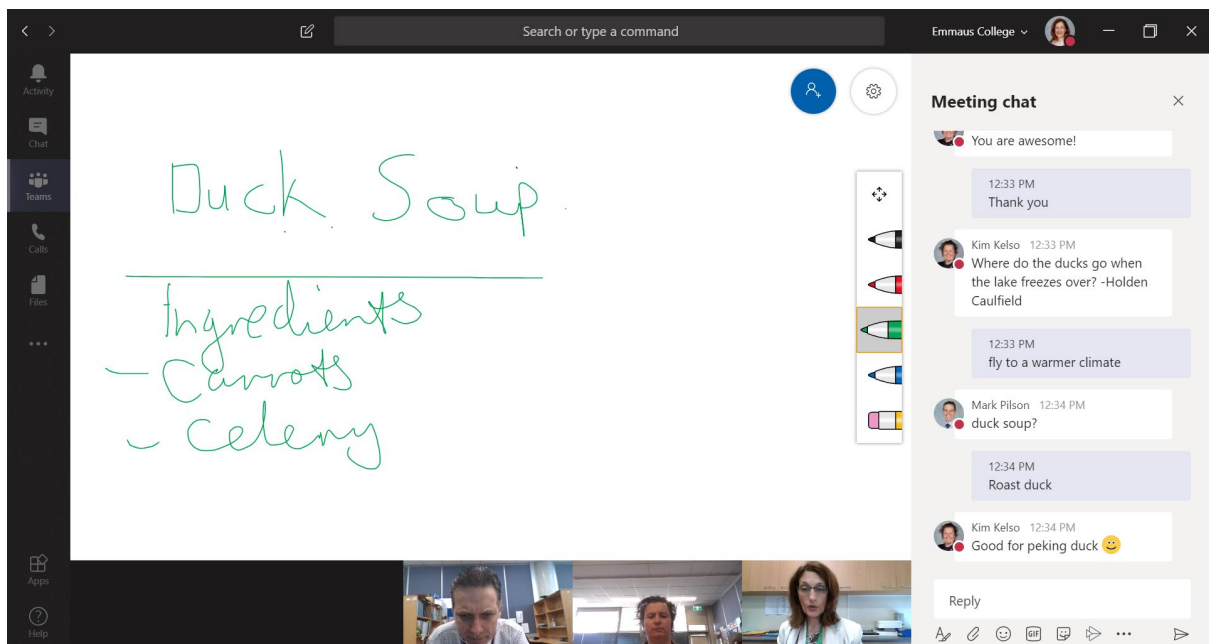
Search or type a command

Emmaus College

Activity

Chat

Teams

Calls

Files

...

Apps

Help

Duck Soup

Ingredients
- Carrots
- Celery

Meeting chat

You are awesome!

12:33 PM
Thank you

Kim Kelso 12:33 PM
Where do the ducks go when the lake freezes over? -Holden Caulfield

12:33 PM
fly to a warmer climate

Mark Pilson 12:34 PM
duck soup?

12:34 PM
Roast duck

Kim Kelso 12:34 PM
Good for peking duck

Reply